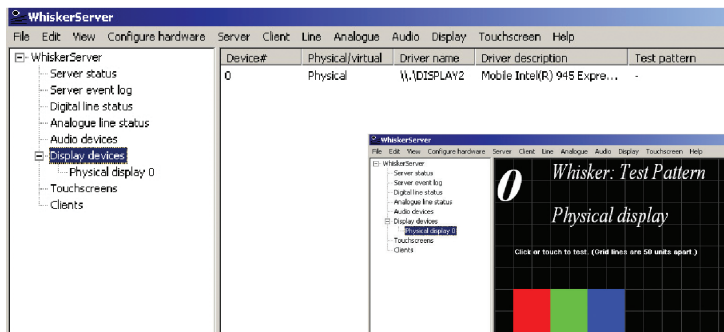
WhiskerServer

File Edit View Configure hardware Server Client Line Analogue Audio Display Touchscreen Help

WhiskerServer
Server status
Server event log
Digital line status
Analogue line status
Audio devices
Display devices
Physical display 0
Touchscreens
Clients

| Device# | Physical/virtual | Driver name | Driver description | Test pattern |
|---|---|---|---|---|
| 0 | Physical | \\.\DISPLAY2 | Mobile Intel(R) 945 Expre... | - |

WhiskerServer

File Edit View Configure hardware Server Client Line Analogue Audio Display Touchscreen Help

WhiskerServer
Server status
Server event log
Digital line status
Analogue line status
Audio devices
Display devices
Physical display 0
Touchscreens
Clients

0 Whisker: Test Pattern

Physical display

Click or touch to test. (Grid lines are 50 units apart.)